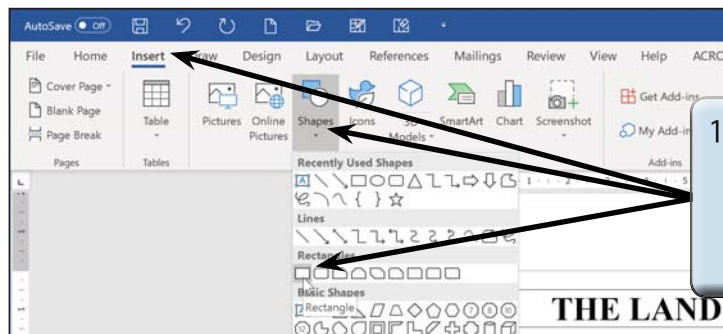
AutoSave Off

File Home Insert Draw Design Layout References Mailings Review View Help ACRC

Cover Page Blank Page Page Break
Pages

Table
Tables

Pictures Online Pictures Shapes Icons 3D Models SmartArt Chart Screenshot

Get Add-ins
My Add-ins
Add-ins

Recently Used Shapes

Lines

Rectangles

Basic Shapes
Rectangle

1

THE LAND